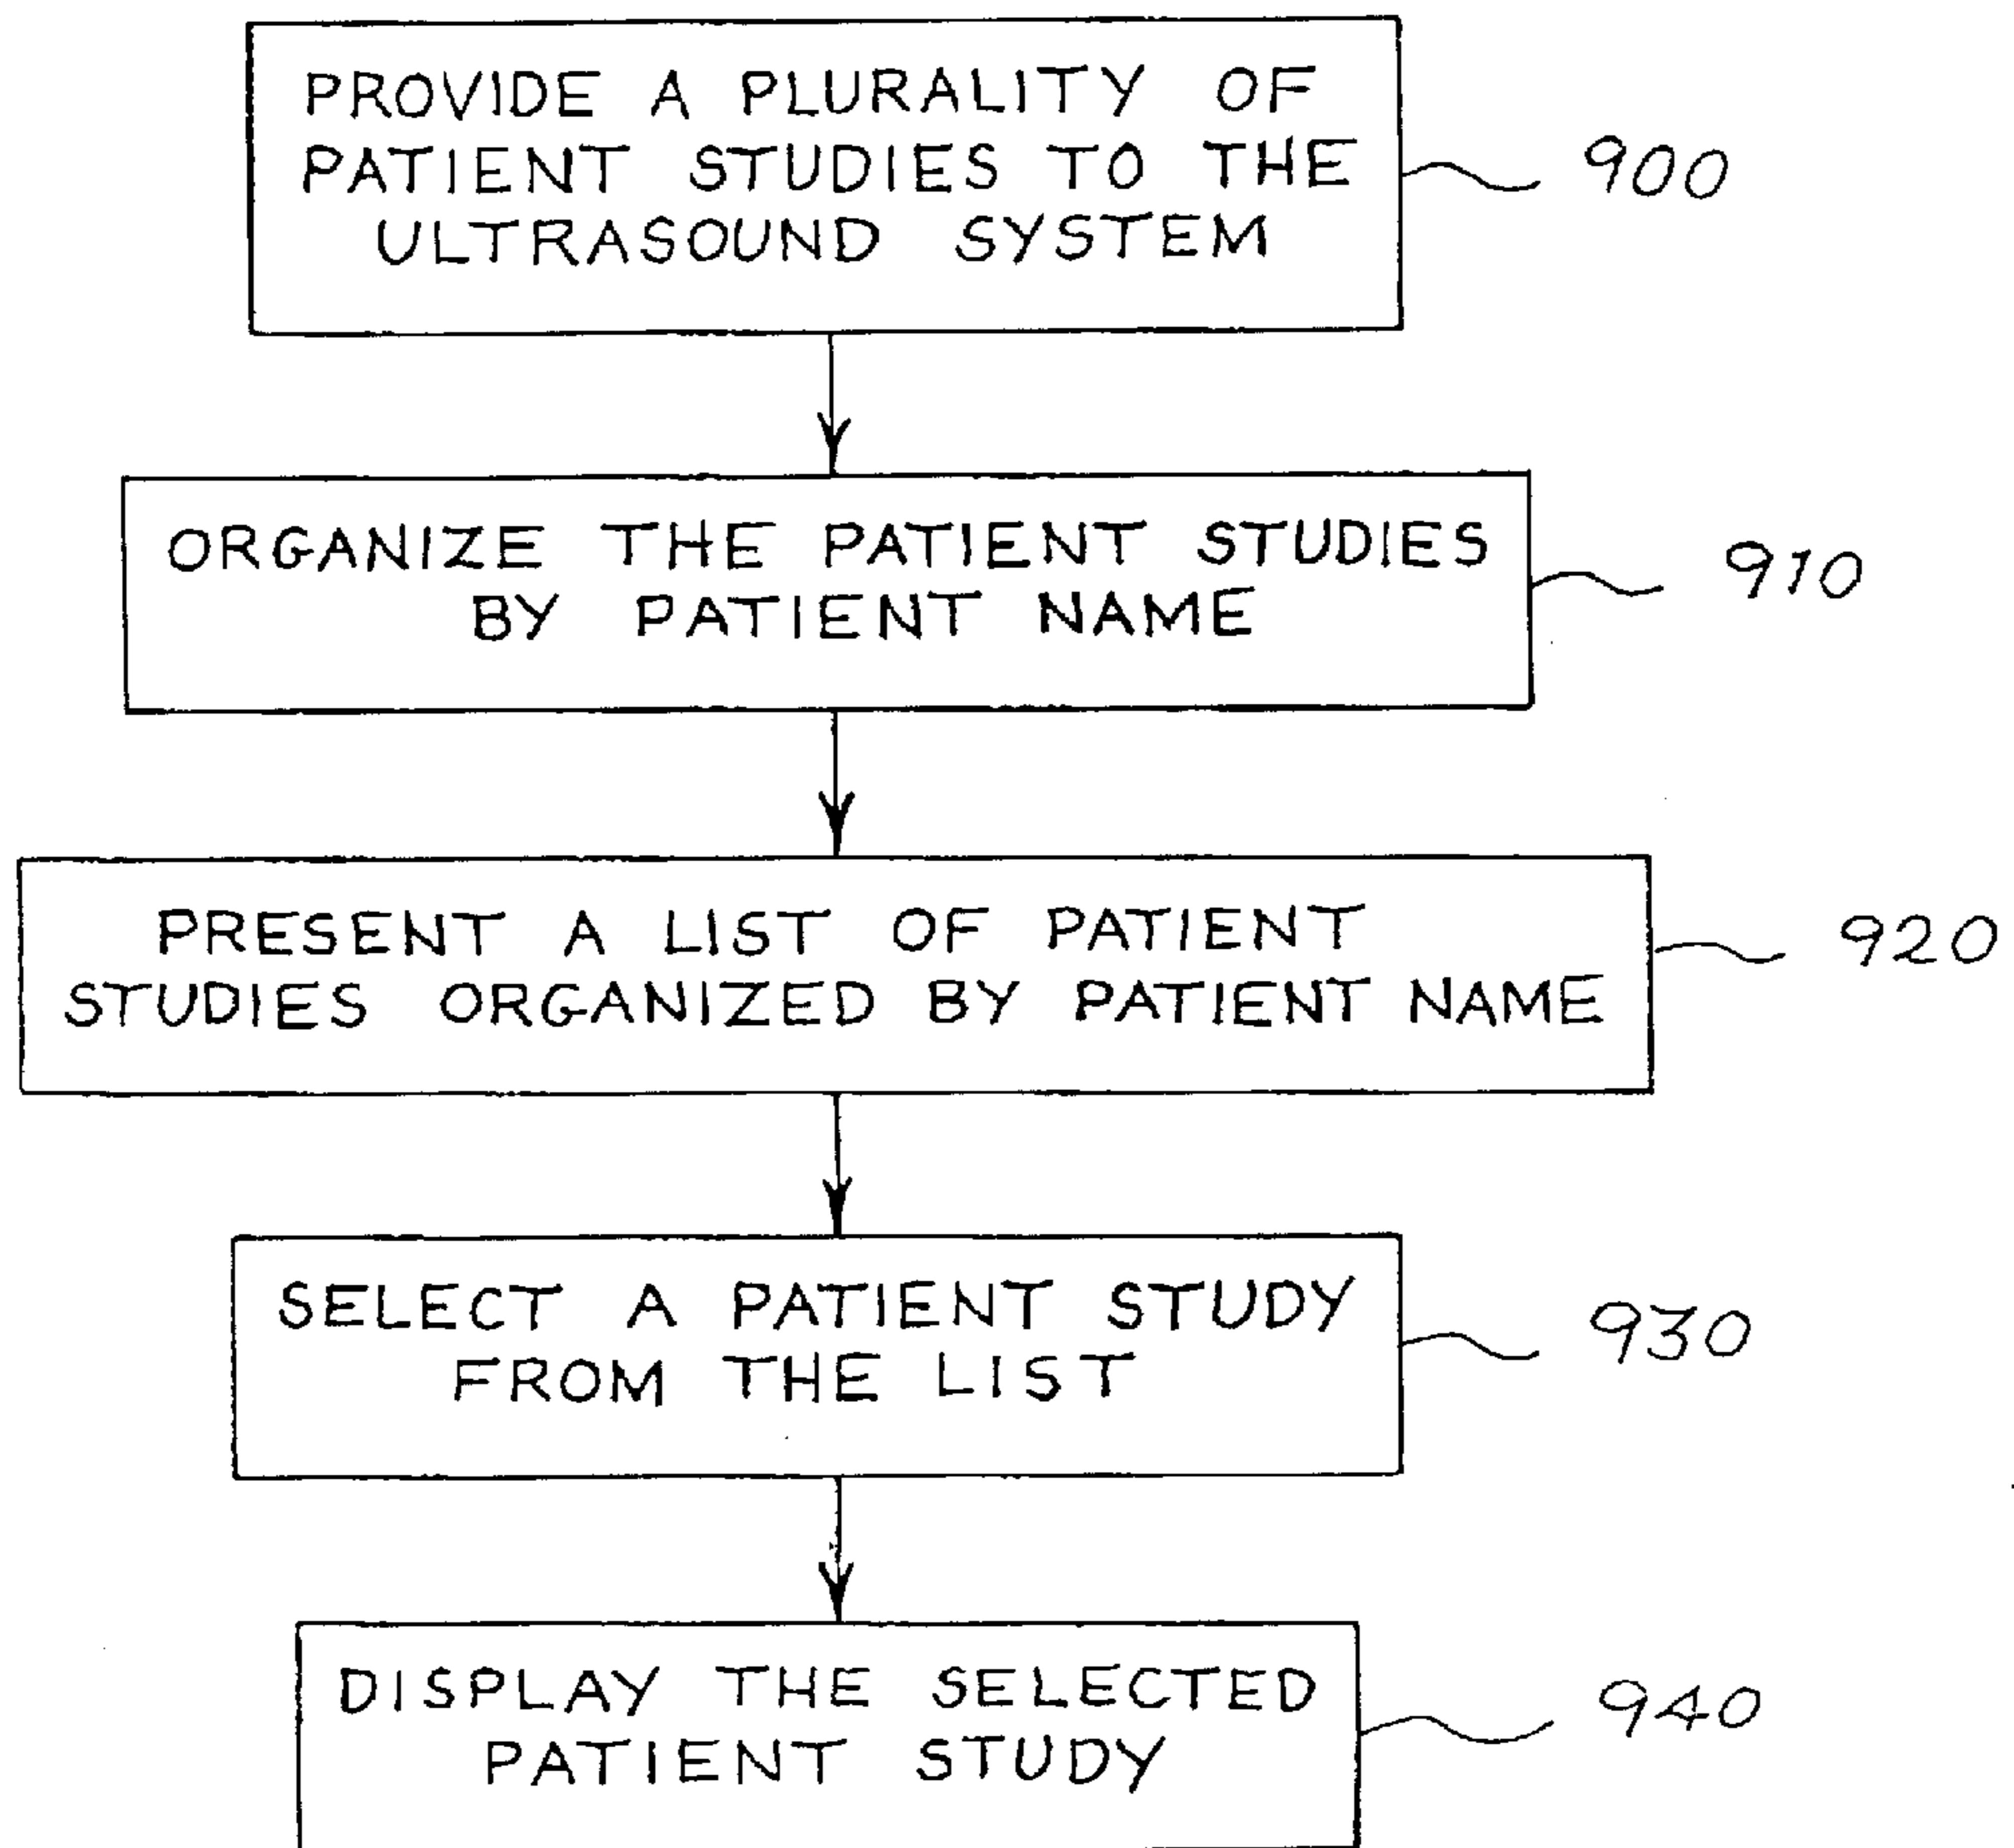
PROVIDE A PLURALITY OF PATIENT STUDIES TO THE ULTRASOUND SYSTEM

900

ORGANIZE THE PATIENT STUDIES BY PATIENT NAME

910

PRESENT A LIST OF PATIENT STUDIES ORGANIZED BY PATIENT NAME

920

SELECT A PATIENT STUDY FROM THE LIST

930

DISPLAY THE SELECTED PATIENT STUDY

940